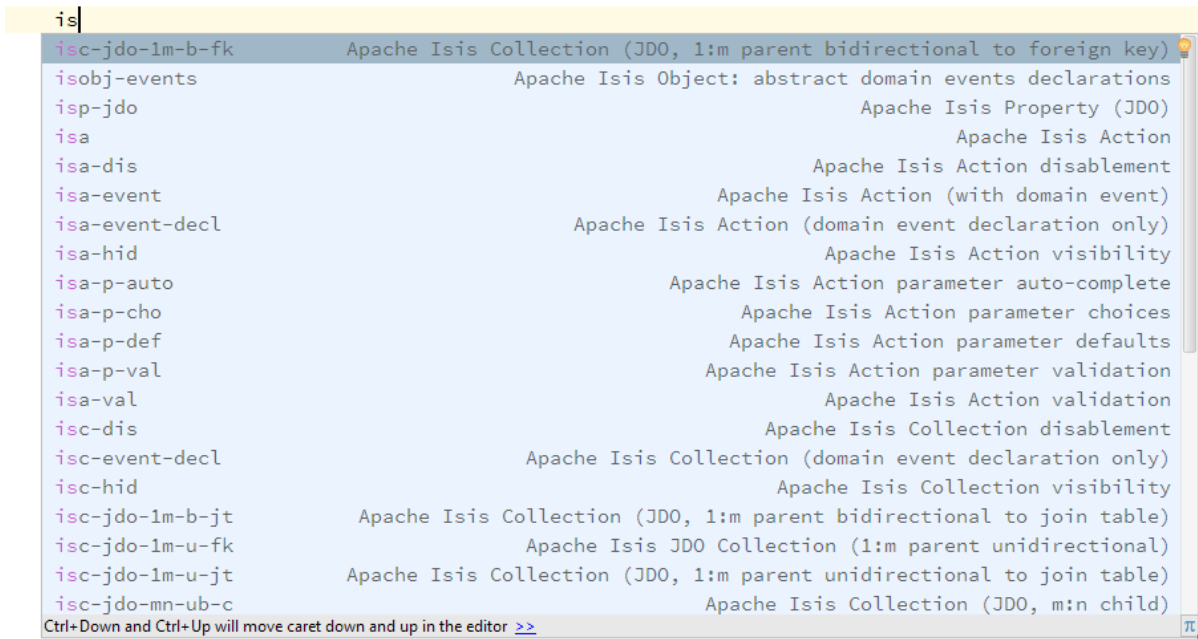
is

| | |
|---|---|
| isc-jdo-1m-b-fk | Apache Isis Collection (JDO, 1:m parent bidirectional to foreign key) |
| isobj-events | Apache Isis Object: abstract domain events declarations |
| isp-jdo | Apache Isis Property (JDO) |
| isa | Apache Isis Action |
| isa-dis | Apache Isis Action disablement |
| isa-event | Apache Isis Action (with domain event) |
| isa-event-decl | Apache Isis Action (domain event declaration only) |
| isa-hid | Apache Isis Action visibility |
| isa-p-auto | Apache Isis Action parameter auto-complete |
| isa-p-cho | Apache Isis Action parameter choices |
| isa-p-def | Apache Isis Action parameter defaults |
| isa-p-val | Apache Isis Action parameter validation |
| isa-val | Apache Isis Action validation |
| isc-dis | Apache Isis Collection disablement |
| isc-event-decl | Apache Isis Collection (domain event declaration only) |
| isc-hid | Apache Isis Collection visibility |
| isc-jdo-1m-b-jt | Apache Isis Collection (JDO, 1:m parent bidirectional to join table) |
| isc-jdo-1m-u-fk | Apache Isis JDO Collection (1:m parent unidirectional) |
| isc-jdo-1m-u-jt | Apache Isis Collection (JDO, 1:m parent unidirectional to join table) |
| isc-jdo-mn-ub-c | Apache Isis Collection (JDO, m:n child) |

Ctrl+Down and Ctrl+Up will move caret down and up in the editor >> π